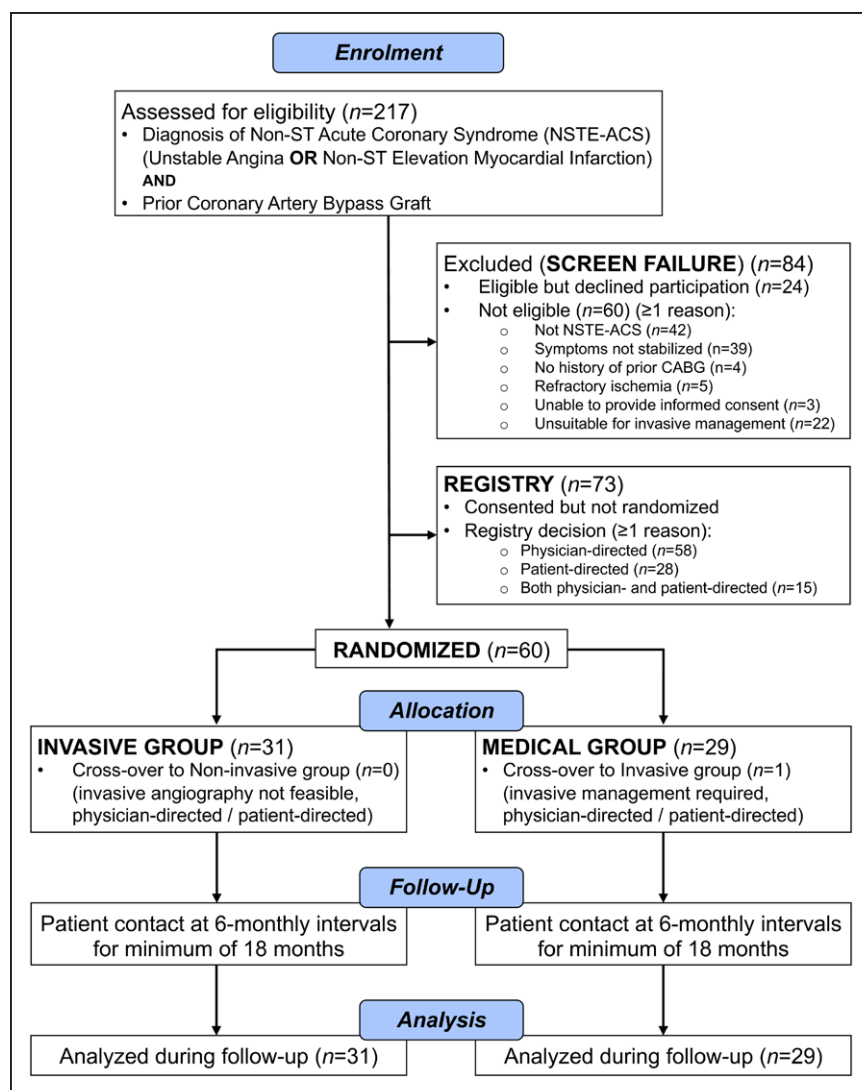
Enrolment

Assessed for eligibility (*n*=217)
• Diagnosis of Non-ST Acute Coronary Syndrome (NSTE-ACS) (Unstable Angina **OR** Non-ST Elevation Myocardial Infarction)
**AND**
• Prior Coronary Artery Bypass Graft

Excluded (**SCREEN FAILURE**) (*n*=84)
• Eligible but declined participation (*n*=24)
• Not eligible (*n*=60) (≥1 reason):
o Not NSTE-ACS (*n*=42)
o Symptoms not stabilized (n=39)
o No history of prior CABG (n=4)
o Refractory ischemia (*n*=5)
o Unable to provide informed consent (*n*=3)
o Unsuitable for invasive management (*n*=22)

**REGISTRY** (*n*=73)
• Consented but not randomized
• Registry decision (≥1 reason):
o Physician-directed (*n*=58)
o Patient-directed (*n*=28)
o Both physician- and patient-directed (*n*=15)

**RANDOMIZED** (*n*=60)

Allocation

**INVASIVE GROUP** (*n*=31)
• Cross-over to Non-invasive group (*n*=0) (invasive angiography not feasible, physician-directed / patient-directed)

**MEDICAL GROUP** (*n*=29)
• Cross-over to Invasive group (*n*=1) (invasive management required, physician-directed / patient-directed)

Follow-Up

Patient contact at 6-monthly intervals for minimum of 18 months

Patient contact at 6-monthly intervals for minimum of 18 months

Analysis

Analyzed during follow-up (*n*=31)

Analyzed during follow-up (*n*=29)